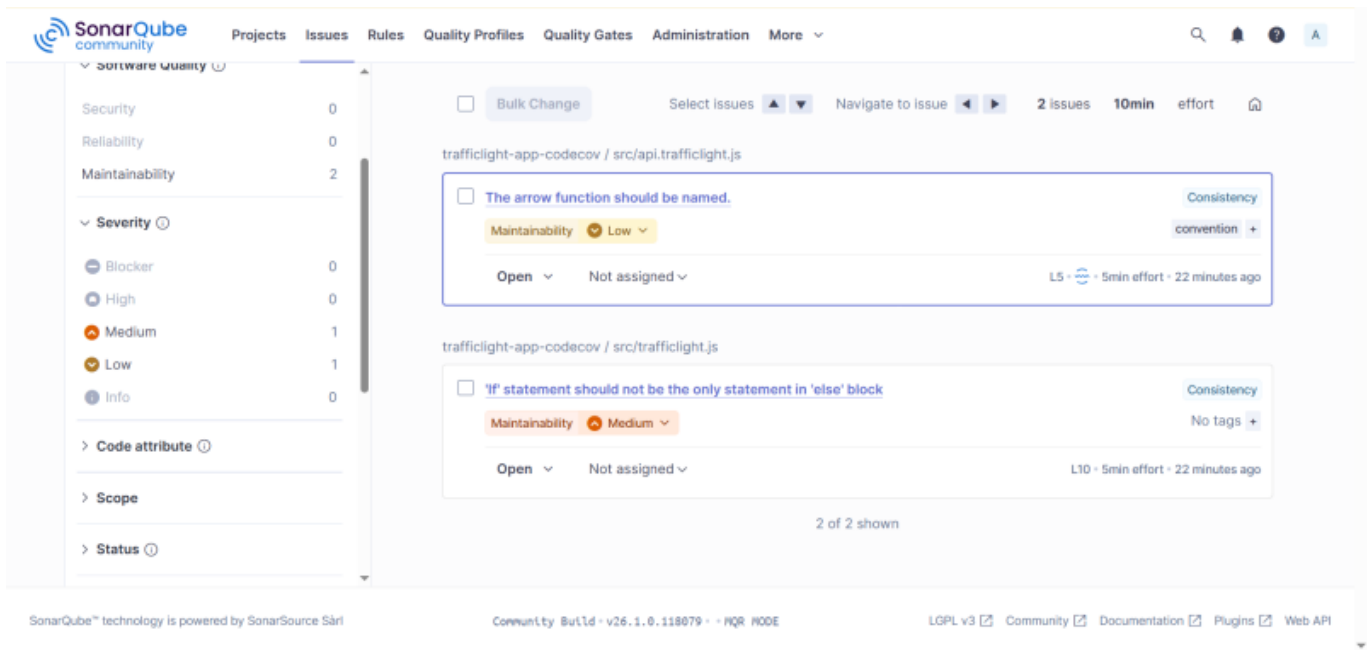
SonarQube community

Projects Issues Rules Quality Profiles Quality Gates Administration More

A

Software Quality

Security 0
Reliability 0
Maintainability 2

Severity

Blocker 0
High 0
Medium 1
Low 1
Info 0

Code attribute

Scope

Status

Bulk Change

Select issues

Navigate to issue

2 issues 10min effort

trafficlight-app-codecov / src/api.trafficlight.js

The arrow function should be named.

Consistency

Maintainability Low

convention +

Open

Not assigned

L5 · 5min effort · 22 minutes ago

trafficlight-app-codecov / src/trafficlight.js

'If' statement should not be the only statement in 'else' block

Consistency

Maintainability Medium

No tags +

Open

Not assigned

L10 · 5min effort · 22 minutes ago

2 of 2 shown

SonarQube™ technology is powered by SonarSource Sàrl

Community Build · v26.1.0.118079 · · MQR MODE

LGPL v3 Community Documentation Plugins Web API